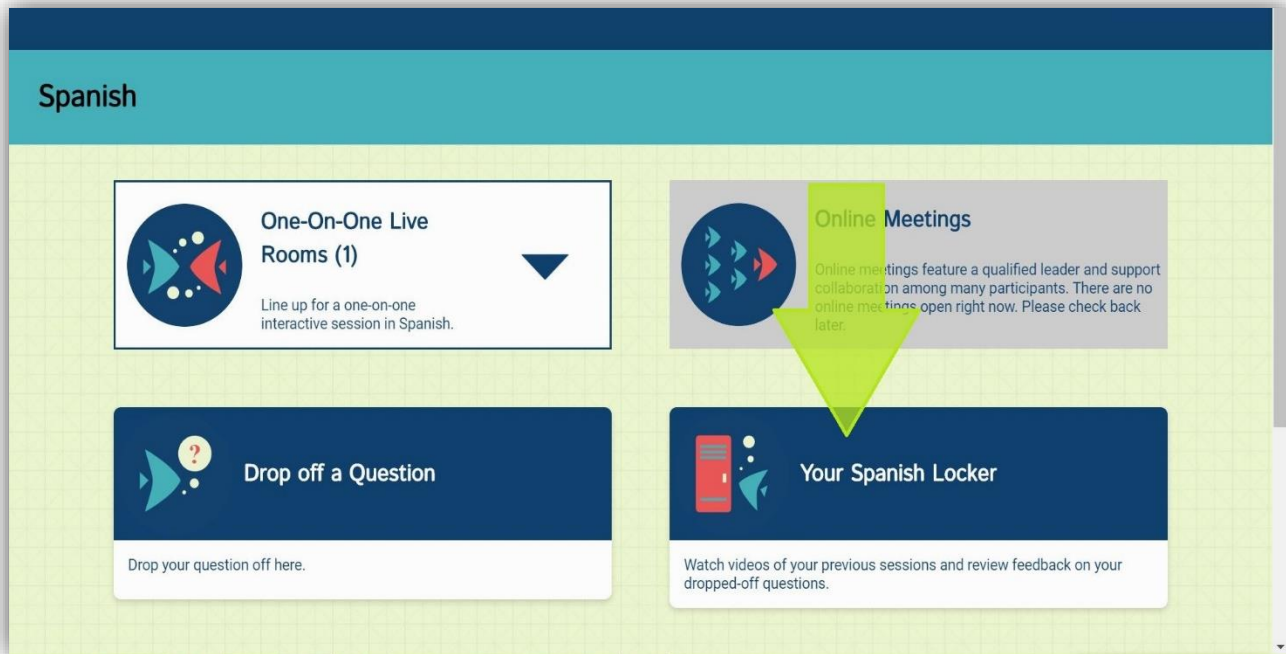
Spanish

One-On-One Live Rooms (1)

Line up for a one-on-one interactive session in Spanish.

Online Meetings

Online meetings feature a qualified leader and support collaboration among many participants. There are no online meetings open right now. Please check back later.

Drop off a Question

Drop your question off here.

Your Spanish Locker

Watch videos of your previous sessions and review feedback on your dropped-off questions.